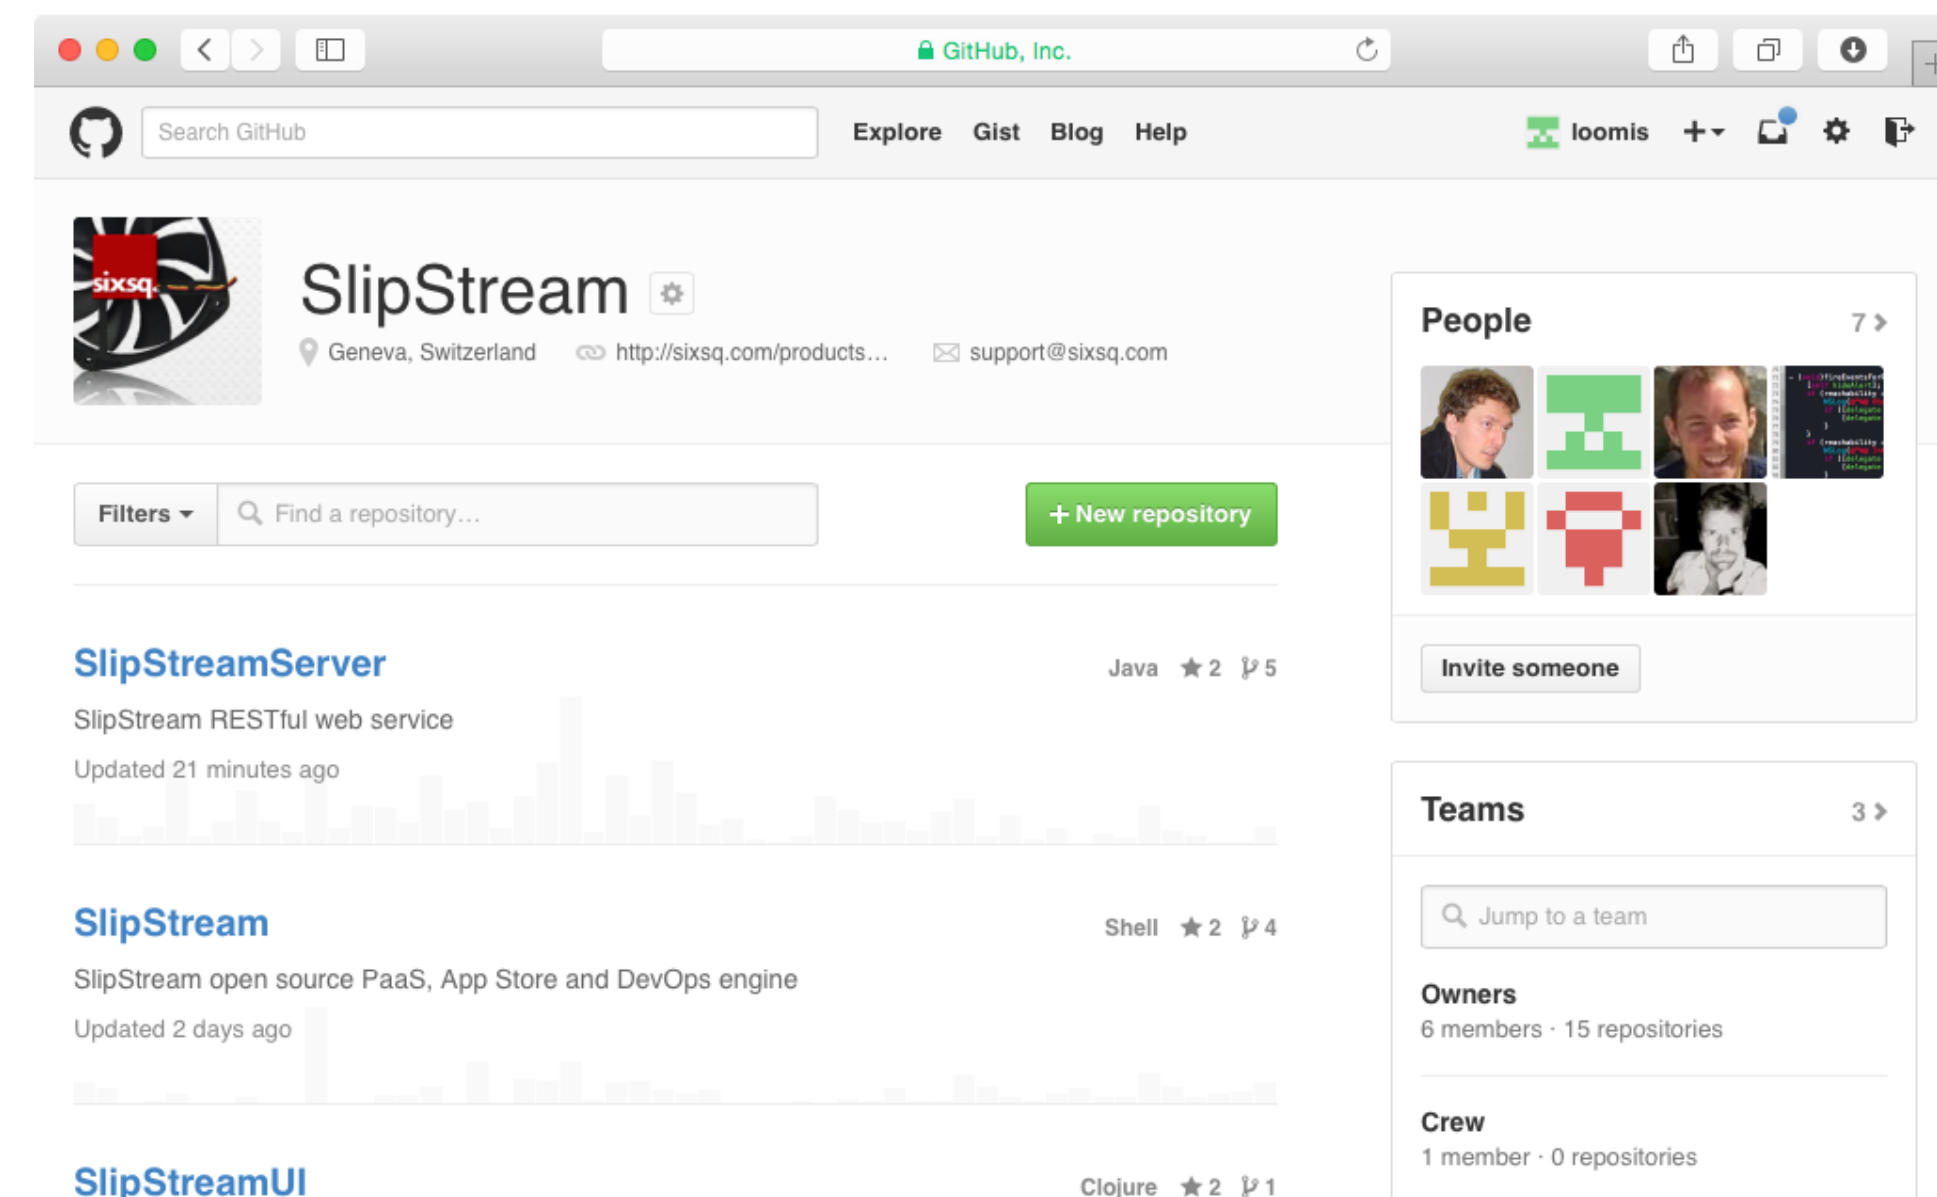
GitHub, Inc.

Search GitHub

Explore Gist Blog Help

loomis

sixsq

SlipStream

Geneva, Switzerland http://sixsq.com/products… support@sixsq.com

Filters

Find a repository…

+ New repository

SlipStreamServer

Java ★ 2 5

SlipStream RESTful web service

Updated 21 minutes ago

SlipStream

Shell ★ 2 4

SlipStream open source PaaS, App Store and DevOps engine

Updated 2 days ago

SlipStreamUI

Clojure ★ 2 1

People 7

Invite someone

Teams 3

Jump to a team

Owners
6 members · 15 repositories

Crew
1 member · 0 repositories